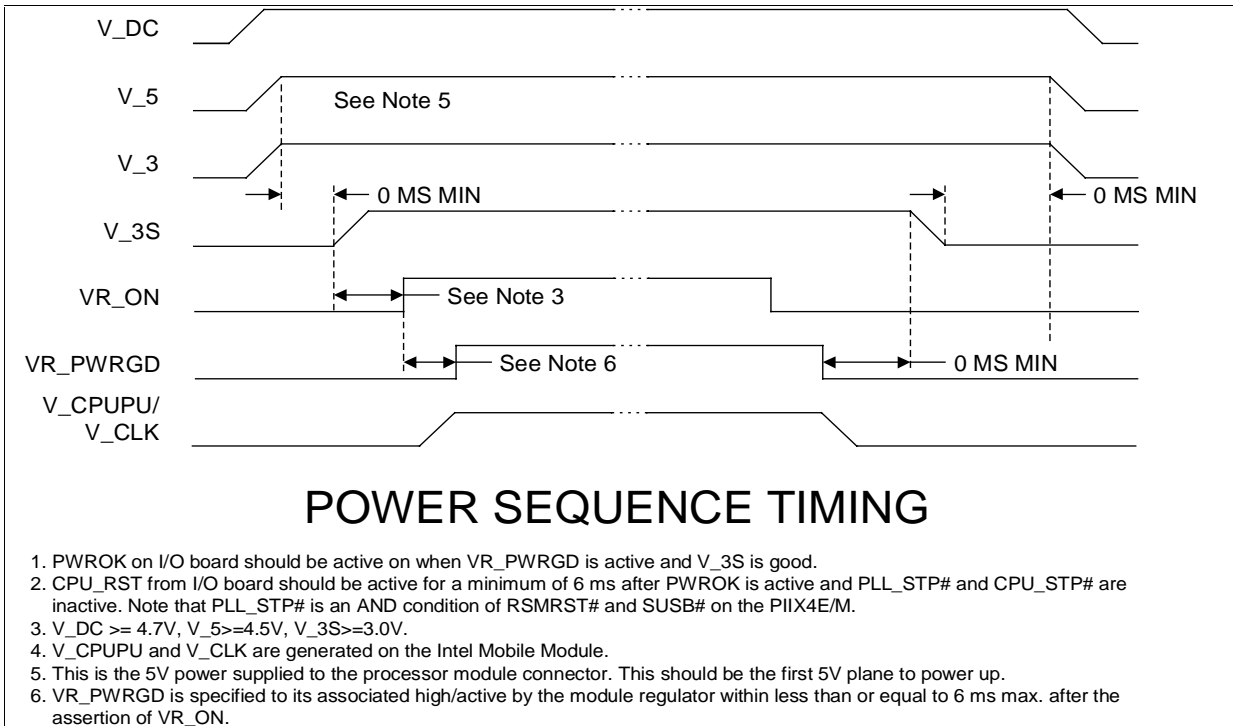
V_DC

V_5

See Note 5

V_3

0 MS MIN

0 MS MIN

V_3S

VR_ON

See Note 3

VR_PWRGD

See Note 6

0 MS MIN

V_CPUPU/
V_CLK

POWER SEQUENCE TIMING

1. PWROK on I/O board should be active on when VR_PWRGD is active and V_3S is good.
2. CPU_RST from I/O board should be active for a minimum of 6 ms after PWROK is active and PLL_STP# and CPU_STP# are inactive. Note that PLL_STP# is an AND condition of RSMRST# and SUSB# on the PIIX4E/M.
3. V_DC >= 4.7V, V_5>=4.5V, V_3S>=3.0V.
4. V_CPUPU and V_CLK are generated on the Intel Mobile Module.
5. This is the 5V power supplied to the processor module connector. This should be the first 5V plane to power up.
6. VR_PWRGD is specified to its associated high/active by the module regulator within less than or equal to 6 ms max. after the assertion of VR_ON.